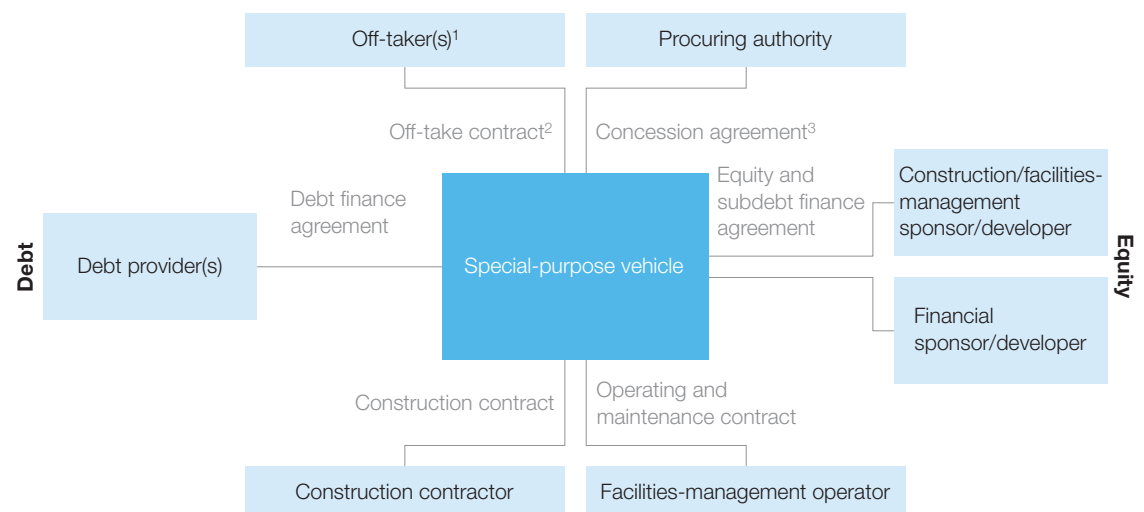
Off-taker(s)$^1$

Procuring authority

Off-take contract$^2$

Concession agreement$^3$

Debt

Debt finance agreement

Debt provider(s)

Special-purpose vehicle

Equity and subdebt finance agreement

Construction/facilities-management sponsor/developer

Equity

Financial sponsor/developer

Construction contract

Operating and maintenance contract

Construction contractor

Facilities-management operator